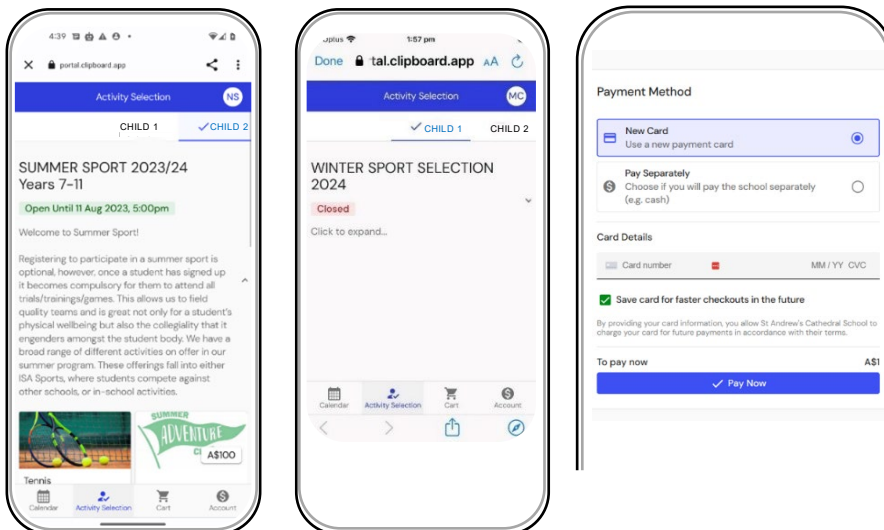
4:39

portal.clipboard.app

Activity Selection NS

CHILD 1 ✓CHILD 2

SUMMER SPORT 2023/24
Years 7-11

Open Until 11 Aug 2023, 5:00pm

Welcome to Summer Sport!

Registering to participate in a summer sport is optional, however, once a student has signed up it becomes compulsory for them to attend all trials/trainings/games. This allows us to field quality teams and is great not only for a student's physical wellbeing but also the collegiality that it engenders amongst the student body. We have a broad range of different activities on offer in our summer program. These offerings fall into either ISA Sports, where students compete against other schools, or in-school activities.

SUMMER ADVENTURE CL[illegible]

A$100

Tennis

Calendar Activity Selection Cart Account

Optus 1:57 pm

Done tal.clipboard.app AA

Activity Selection MC

✓CHILD 1 CHILD 2

WINTER SPORT SELECTION 2024

Closed

Click to expand...

Calendar Activity Selection Cart Account

Payment Method

New Card
Use a new payment card

Pay Separately
Choose if you will pay the school separately (e.g. cash)

Card Details

Card number MM / YY CVC

Save card for faster checkouts in the future

By providing your card information, you allow St Andrew's Cathedral School to charge your card for future payments in accordance with their terms.

To pay now A$1

✓ Pay Now